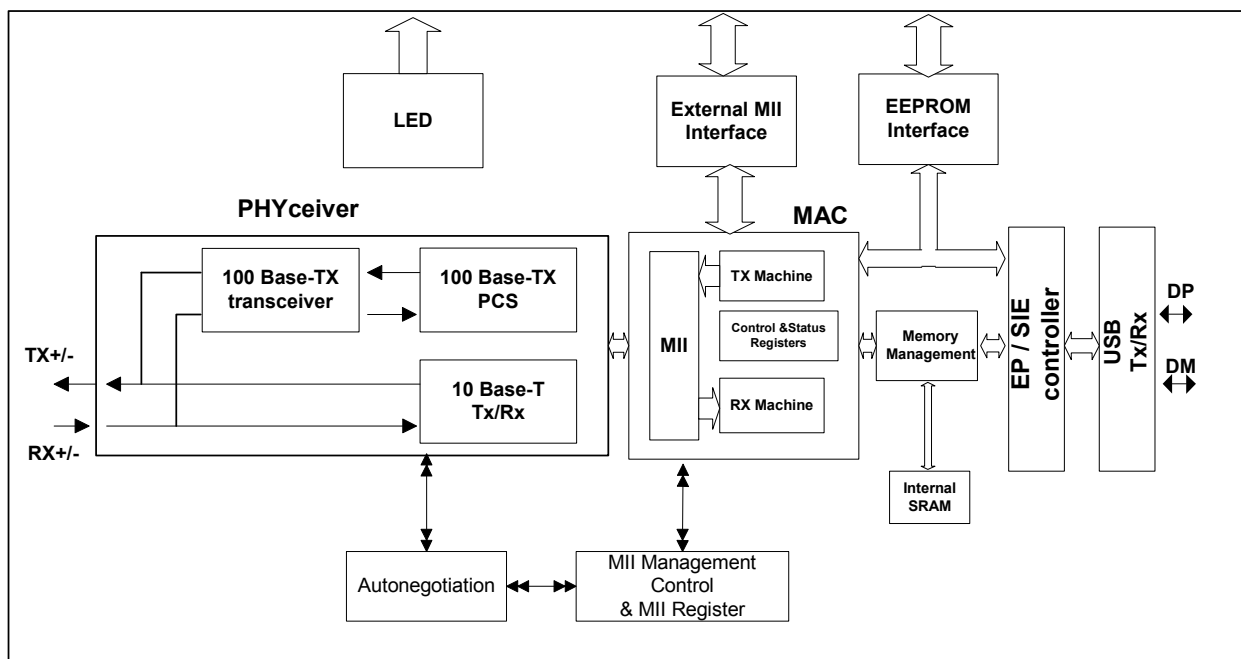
LED

External MII Interface

EEPROM Interface

PHYceiver

MAC

100 Base-TX transceiver

100 Base-TX PCS

TX Machine

Control &Status Registers

MII

Memory Management

RX Machine

EP / SIE controller

USB Tx/Rx

DP

DM

TX+/-

10 Base-T Tx/Rx

RX+/-

Internal SRAM

Autonegotiation

MII Management Control & MII Register